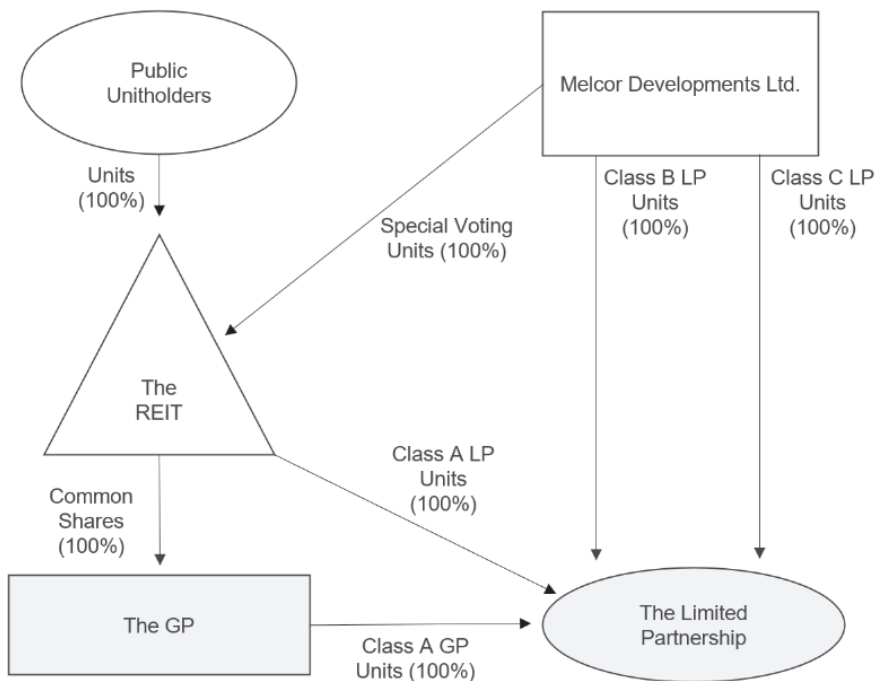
Public Unitholders

Melcor Developments Ltd.

Units (100%)

Class B LP Units (100%)

Class C LP Units (100%)

Special Voting Units (100%)

The REIT

Class A LP Units (100%)

Common Shares (100%)

The GP

Class A GP Units (100%)

The Limited Partnership